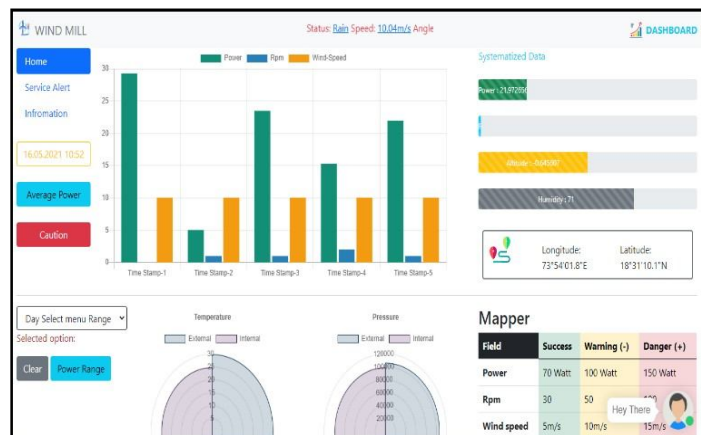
WIND MILL

Status: Rain Speed: 10.04m/s Angle

DASHBOARD

Home

Service Alert

Infromation

16.05.2021 10:52

Average Power

Caution

Power Rpm Wind-Speed

30
25
20
15
10
5
0

Time Stamp-1 Time Stamp-2 Time Stamp-3 Time Stamp-4 Time Stamp-5

Systematized Data

Power : 21.972050

Altitude : 0.640987

Humidity : 71

Longitude: 73°54'01.8"E

Latitude: 18°31'10.1"N

Day Select menu Range

Selected option:

Clear Power Range

Temperature

External Internal

30
25
20
15
10
5

Pressure

External Internal

120000
100000
80000
60000
40000
20000

Mapper

| Field | Success | Warning (-) | Danger (+) |
|---|---|---|---|
| Power | 70 Watt | 100 Watt | 150 Watt |
| Rpm | 30 | 50 | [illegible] |
| Wind speed | 5m/s | 10m/s | 15m/s |

Hey There